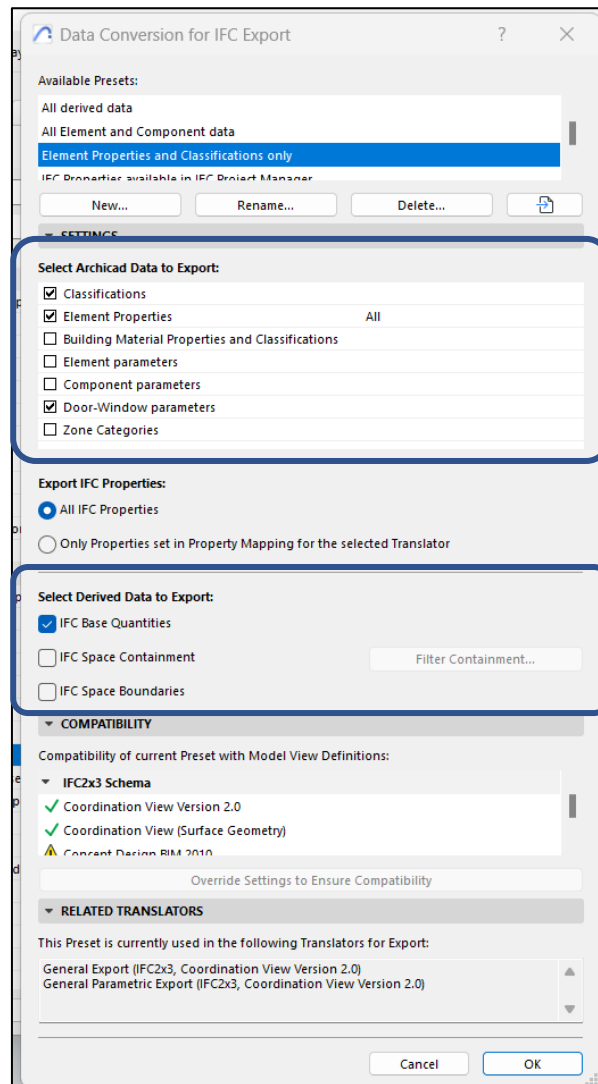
Data Conversion for IFC Export ? ×

Available Presets:

All derived data
All Element and Component data
Element Properties and Classifications only
IFC Properties available in IFC Project Manager

New... Rename... Delete...

SETTINGS

Select Archicad Data to Export:

☑ Classifications
☑ Element Properties All
☐ Building Material Properties and Classifications
☐ Element parameters
☐ Component parameters
☑ Door-Window parameters
☐ Zone Categories

Export IFC Properties:

All IFC Properties

Only Properties set in Property Mapping for the selected Translator

Select Derived Data to Export:

☑ IFC Base Quantities

☐ IFC Space Containment Filter Containment...

☐ IFC Space Boundaries

COMPATIBILITY

Compatibility of current Preset with Model View Definitions:

IFC2x3 Schema
✓ Coordination View Version 2.0
✓ Coordination View (Surface Geometry)
Concept Design BIM 2010

Override Settings to Ensure Compatibility

RELATED TRANSLATORS

This Preset is currently used in the following Translators for Export:

General Export (IFC2x3, Coordination View Version 2.0)
General Parametric Export (IFC2x3, Coordination View Version 2.0)

Cancel OK